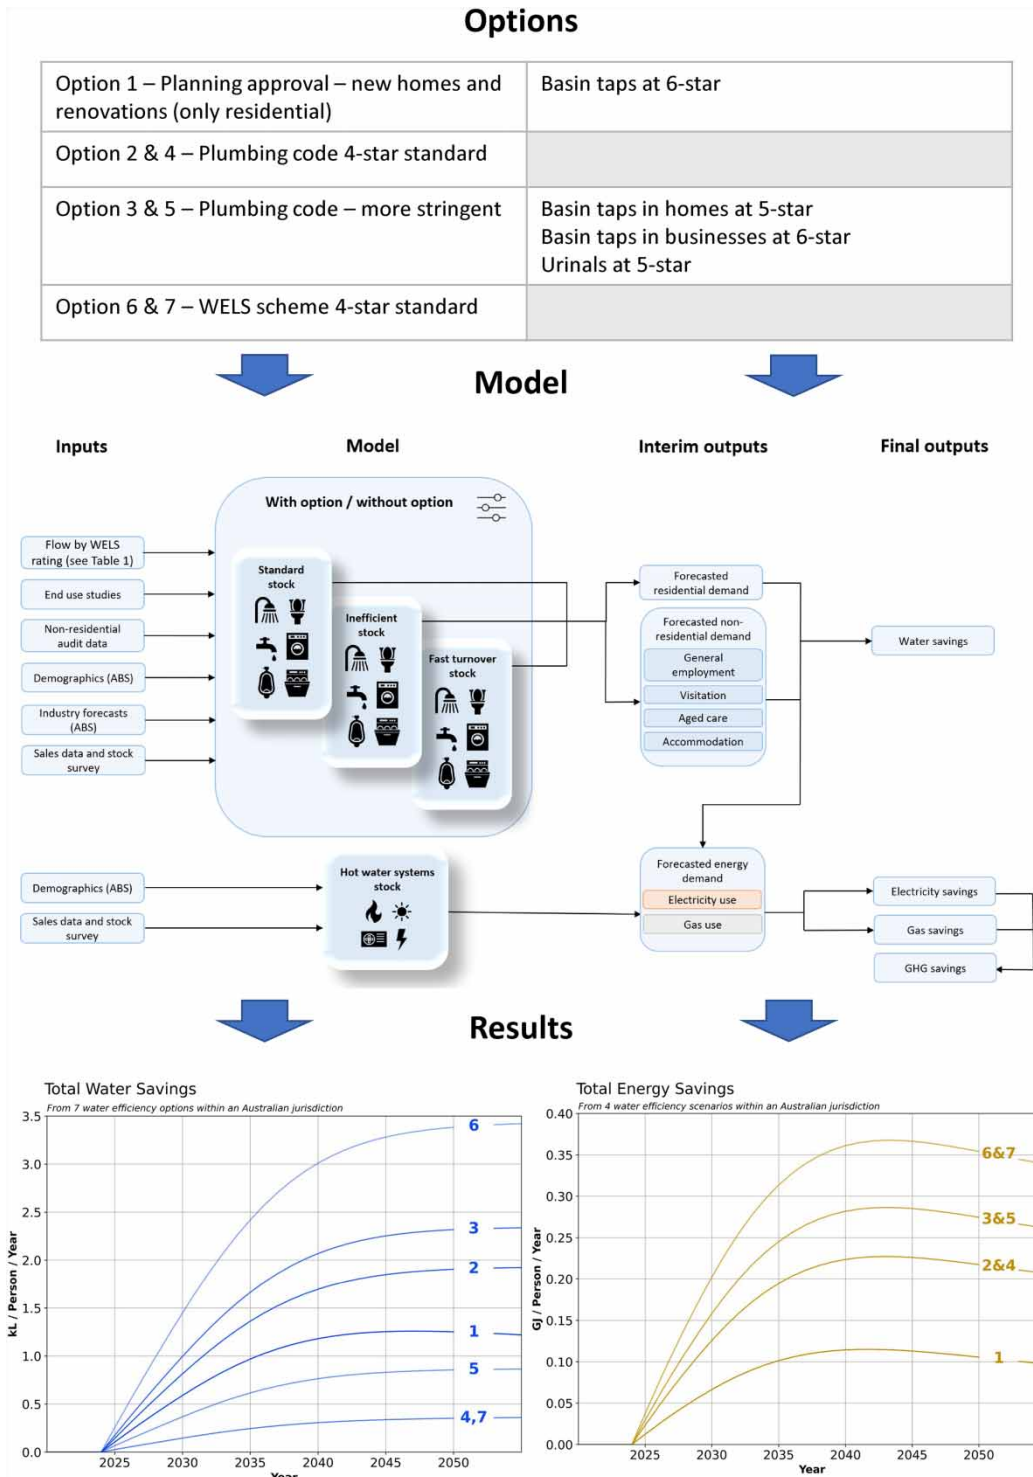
Options

| Option 1 – Planning approval – new homes and renovations (only residential) | Basin taps at 6-star |
|---|---|
| Option 2 & 4 – Plumbing code 4-star standard | |
| Option 3 & 5 – Plumbing code – more stringent | Basin taps in homes at 5-star<br>Basin taps in businesses at 6-star<br>Urinals at 5-star |
| Option 6 & 7 – WELS scheme 4-star standard | |

Model

Inputs

Model

Interim outputs

Final outputs

With option / without option

Flow by WELS rating (see Table 1)

End use studies

Non-residential audit data

Demographics (ABS)

Industry forecasts (ABS)

Sales data and stock survey

Standard stock

Inefficient stock

Fast turnover stock

Forecasted residential demand

Forecasted non-residential demand

General employment

Visitation

Aged care

Accommodation

Water savings

Demographics (ABS)

Sales data and stock survey

Hot water systems stock

Forecasted energy demand

Electricity use

Gas use

Electricity savings

Gas savings

GHG savings

Results

Total Water Savings
From 7 water efficiency options within an Australian jurisdiction

kL / Person / Year

3.5
3.0
2.5
2.0
1.5
1.0
0.5
0.0

6
3
2
1
5
4,7

2025 2030 2035 2040 2045 2050
Year

Total Energy Savings
From 4 water efficiency scenarios within an Australian jurisdiction

GJ / Person / Year

0.40
0.35
0.30
0.25
0.20
0.15
0.10
0.05
0.00

6&7
3&5
2&4
1

2025 2030 2035 2040 2045 2050
Year